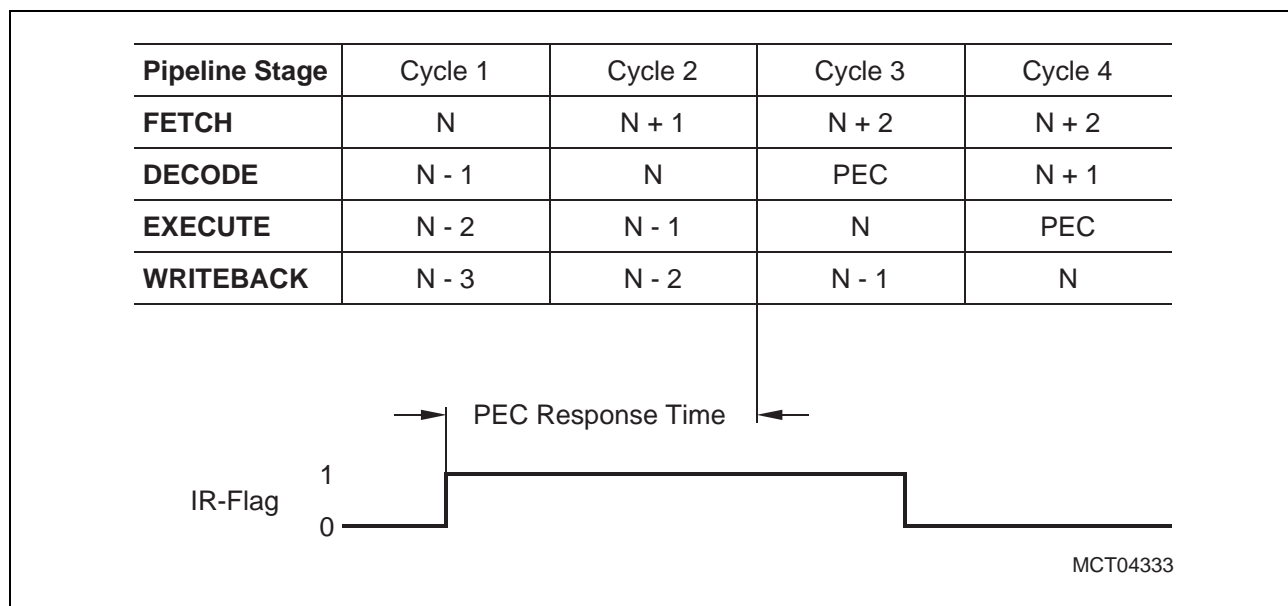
| Pipeline Stage | Cycle 1 | Cycle 2 | Cycle 3 | Cycle 4 |
|---|---|---|---|---|
| FETCH | N | N + 1 | N + 2 | N + 2 |
| DECODE | N - 1 | N | PEC | N + 1 |
| EXECUTE | N - 2 | N - 1 | N | PEC |
| WRITEBACK | N - 3 | N - 2 | N - 1 | N |

PEC Response Time

1
IR-Flag
0

MCT04333